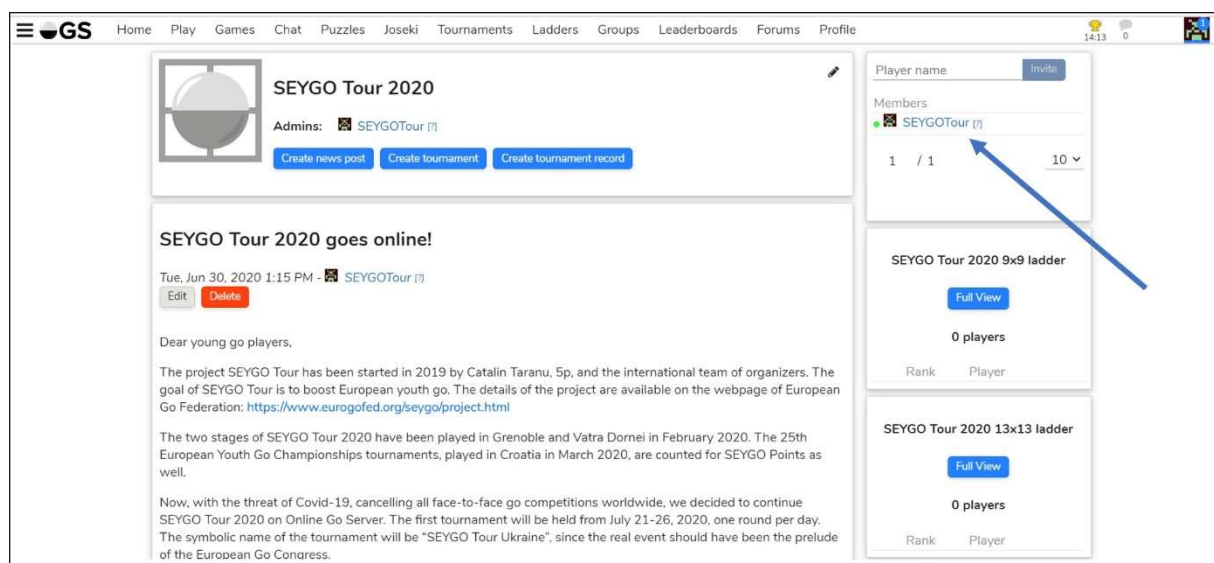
GS Home Play Games Chat Puzzles Joseki Tournaments Ladders Groups Leaderboards Forums Profile

14:13 0

SEYGO Tour 2020

Admins: SEYGOTour [?]

Create news post Create tournament Create tournament record

Player name Invite

Members

SEYGOTour [?]

1 / 1 10

SEYGO Tour 2020 goes online!

Tue, Jun 30, 2020 1:15 PM - SEYGOTour [?]

Edit Delete

Dear young go players,

The project SEYGO Tour has been started in 2019 by Catalin Taranu, 5p, and the international team of organizers. The goal of SEYGO Tour is to boost European youth go. The details of the project are available on the webpage of European Go Federation: https://www.eurogofed.org/seygo/project.html

The two stages of SEYGO Tour 2020 have been played in Grenoble and Vatra Dornei in February 2020. The 25th European Youth Go Championships tournaments, played in Croatia in March 2020, are counted for SEYGO Points as well.

Now, with the threat of Covid-19, cancelling all face-to-face go competitions worldwide, we decided to continue SEYGO Tour 2020 on Online Go Server. The first tournament will be held from July 21-26, 2020, one round per day. The symbolic name of the tournament will be "SEYGO Tour Ukraine", since the real event should have been the prelude of the European Go Congress.

SEYGO Tour 2020 9x9 ladder

Full View

0 players

Rank Player

SEYGO Tour 2020 13x13 ladder

Full View

0 players

Rank Player